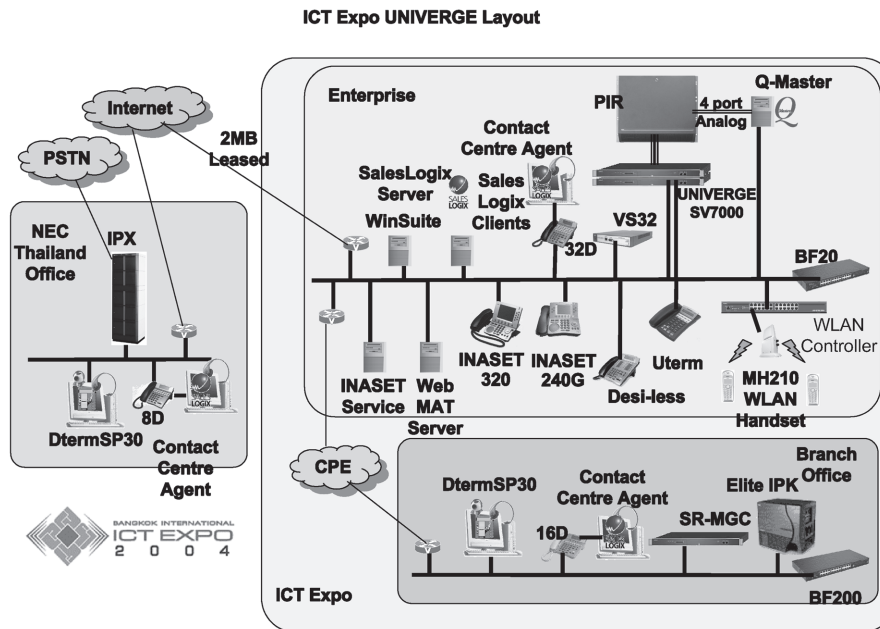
ICT Expo UNIVERGE Layout

Internet

PSTN

2MB Leased

NEC Thailand Office

IPX

DtermSP30

8D

Contact Centre Agent

BANGKOK INTERNATIONAL ICT EXPO 2 0 0 4

Enterprise

PIR

4 port Analog

Q-Master

Contact Centre Agent

SalesLogix Server

SALES LOGIX

Sales Logix Clients

WinSuite

32D

VS32

UNIVERGE SV7000

BF20

WLAN Controller

INASET Service

Web MAT Server

INASET 320

INASET 240G

Desi-less

Uterm

MH210 WLAN Handset

CPE

DtermSP30

Contact Centre Agent

16D

SR-MGC

Elite IPK

Branch Office

ICT Expo

BF200